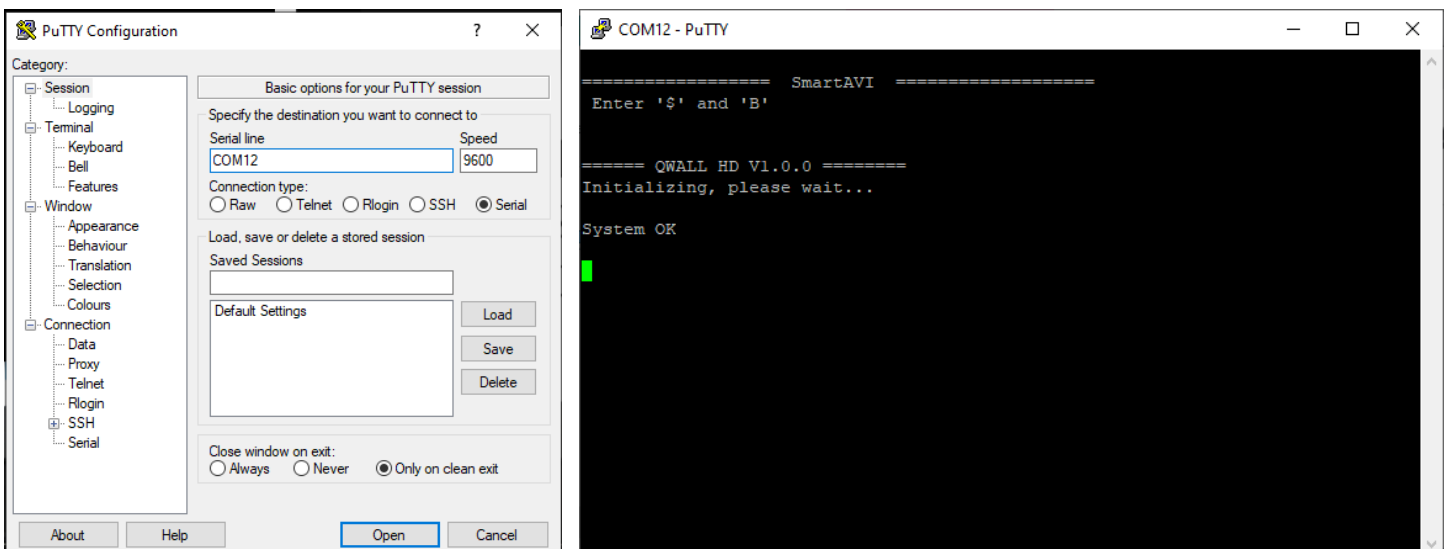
PuTTY Configuration ? ✕

Category:
Session
Logging
Terminal
Keyboard
Bell
Features
Window
Appearance
Behaviour
Translation
Selection
Colours
Connection
Data
Proxy
Telnet
Rlogin
SSH
Serial

Basic options for your PuTTY session
Specify the destination you want to connect to
Serial line
COM12
Speed
9600
Connection type:
Raw Telnet Rlogin SSH Serial
Load, save or delete a stored session
Saved Sessions
Default Settings
Load
Save
Delete
Close window on exit:
Always Never Only on clean exit

About Help Open Cancel

COM12 - PuTTY

================== SmartAVI ===================
Enter '$' and 'B'

====== QWALL HD V1.0.0 ========
Initializing, please wait...

System OK